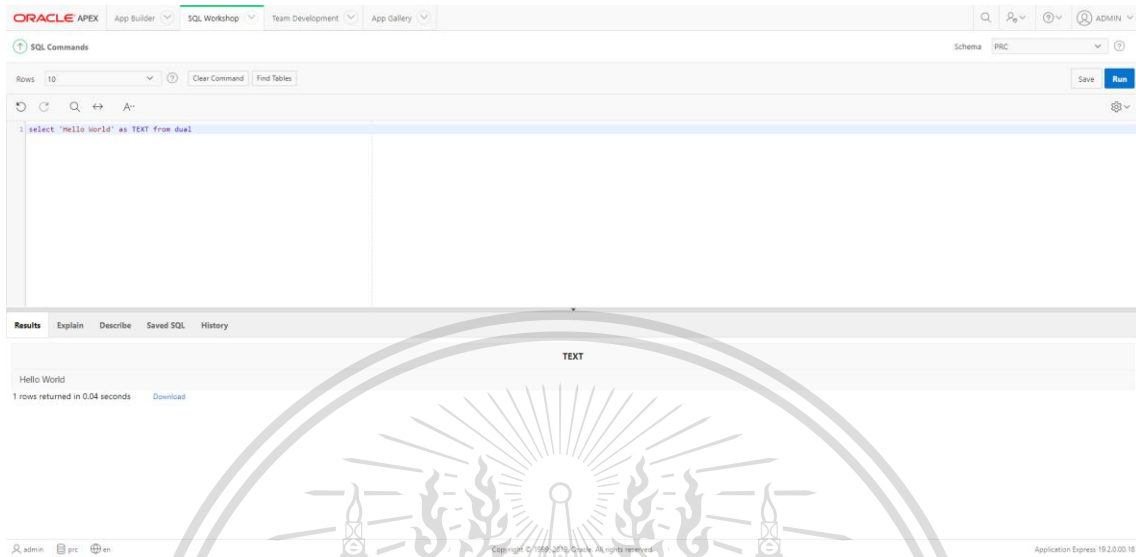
ORACLE APEX App Builder SQL Workshop Team Development App Gallery ADMIN

SQL Commands

Schema PRC

Rows 10 Clear Command Find Tables Save Run

1 select 'Hello World' as TEXT from dual

Results Explain Describe Saved SQL History

| TEXT |
|---|
| Hello World |

1 rows returned in 0.04 seconds Download

admin prc en Copyright © 1999, 2019, Oracle. All rights reserved. Application Express 19.2.0.00.18